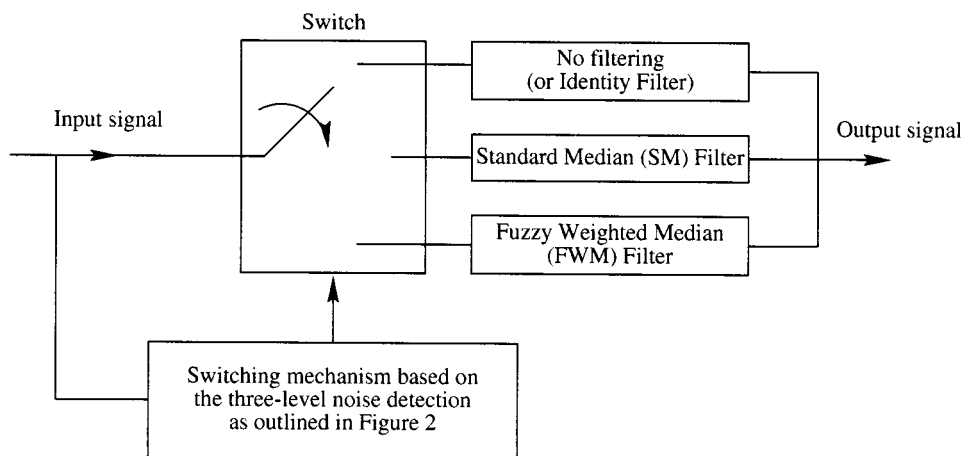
Switch

Input signal

No filtering (or Identity Filter)

Standard Median (SM) Filter

Fuzzy Weighted Median (FWM) Filter

Output signal

Switching mechanism based on the three-level noise detection as outlined in Figure 2